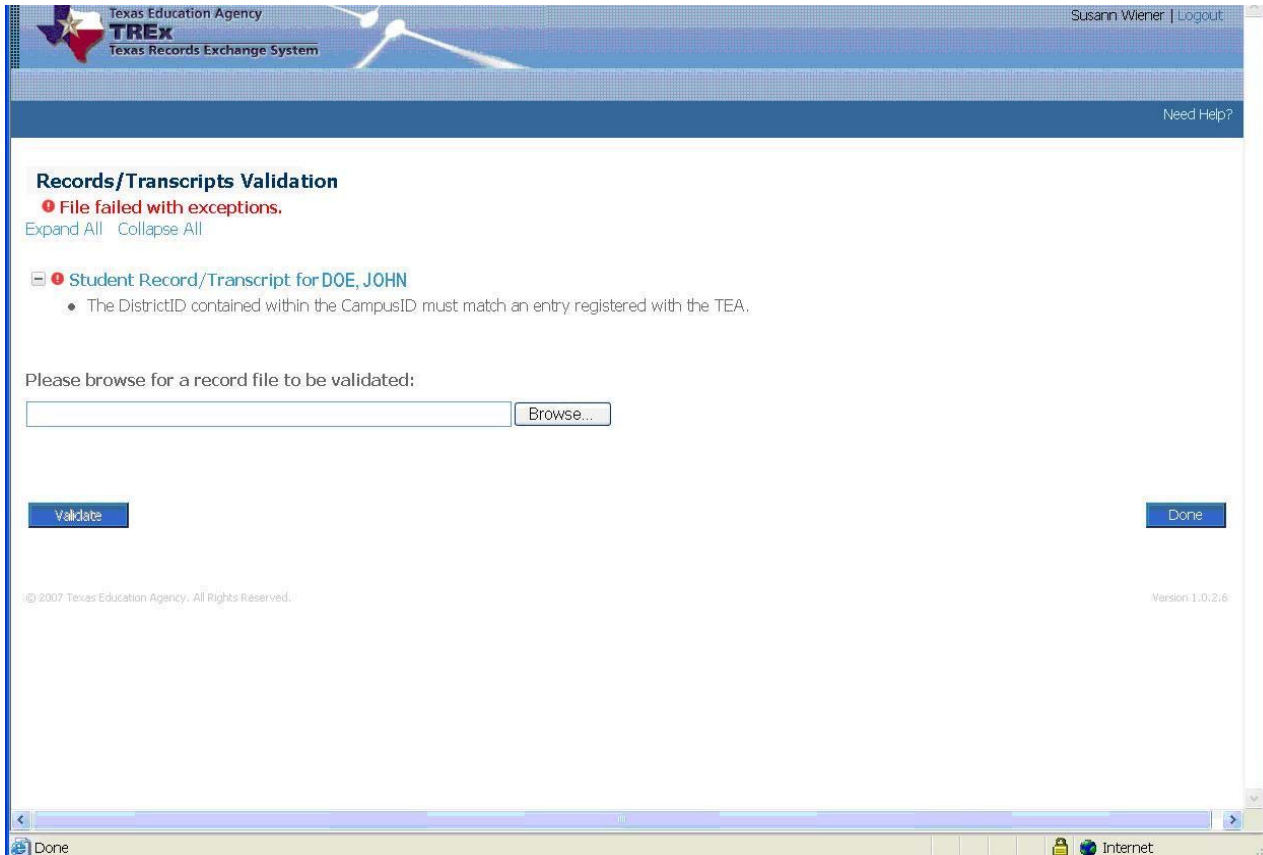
Texas Education Agency
TREx
Texas Records Exchange System

Susann Wiener | Logout

Need Help?

Records/Transcripts Validation
File failed with exceptions.
Expand All Collapse All

Student Record/Transcript for DOE, JOHN
• The DistrictID contained within the CampusID must match an entry registered with the TEA.

Please browse for a record file to be validated:

Browse...

Validate

Done

© 2007 Texas Education Agency. All Rights Reserved.

Version 1.0.2.6

Done

Internet